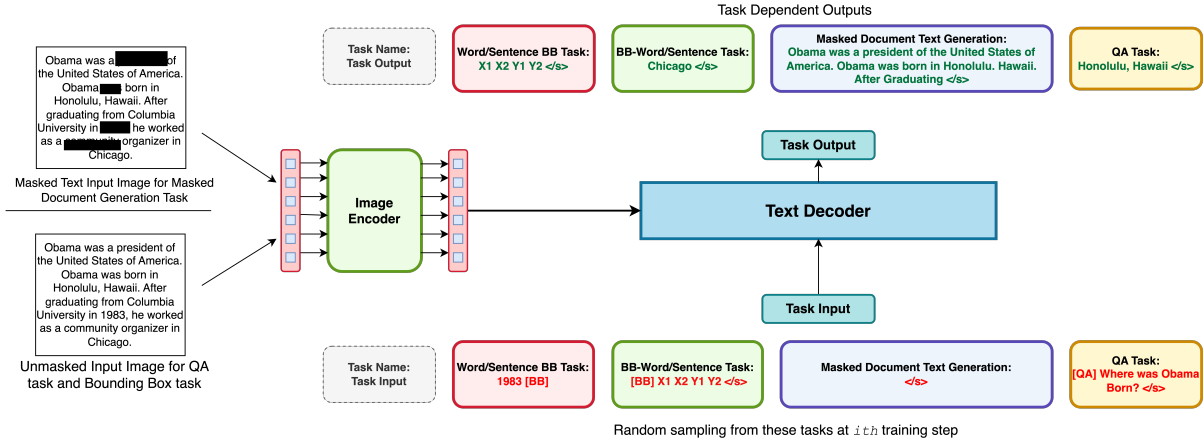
Task Dependent Outputs

Obama was a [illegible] of the United States of America. Obama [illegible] born in Honolulu, Hawaii. After graduating from Columbia University in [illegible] he worked as a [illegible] organizer in Chicago.

Masked Text Input Image for Masked Document Generation Task

Obama was a president of the United States of America. Obama was born in Honolulu, Hawaii. After graduating from Columbia University in 1983, he worked as a community organizer in Chicago.

Unmasked Input Image for QA task and Bounding Box task

Image Encoder

Task Name: Task Output

Word/Sentence BB Task: X1 X2 Y1 Y2 </s>

BB-Word/Sentence Task: Chicago </s>

Masked Document Text Generation: Obama was a president of the United States of America. Obama was born in Honolulu. Hawaii. After Graduating </s>

QA Task: Honolulu, Hawaii </s>

Task Output

Text Decoder

Task Input

Task Name: Task Input

Word/Sentence BB Task: 1983 [BB]

BB-Word/Sentence Task: [BB] X1 X2 Y1 Y2 </s>

Masked Document Text Generation: </s>

QA Task: [QA] Where was Obama Born? </s>

Random sampling from these tasks at $ith$ training step